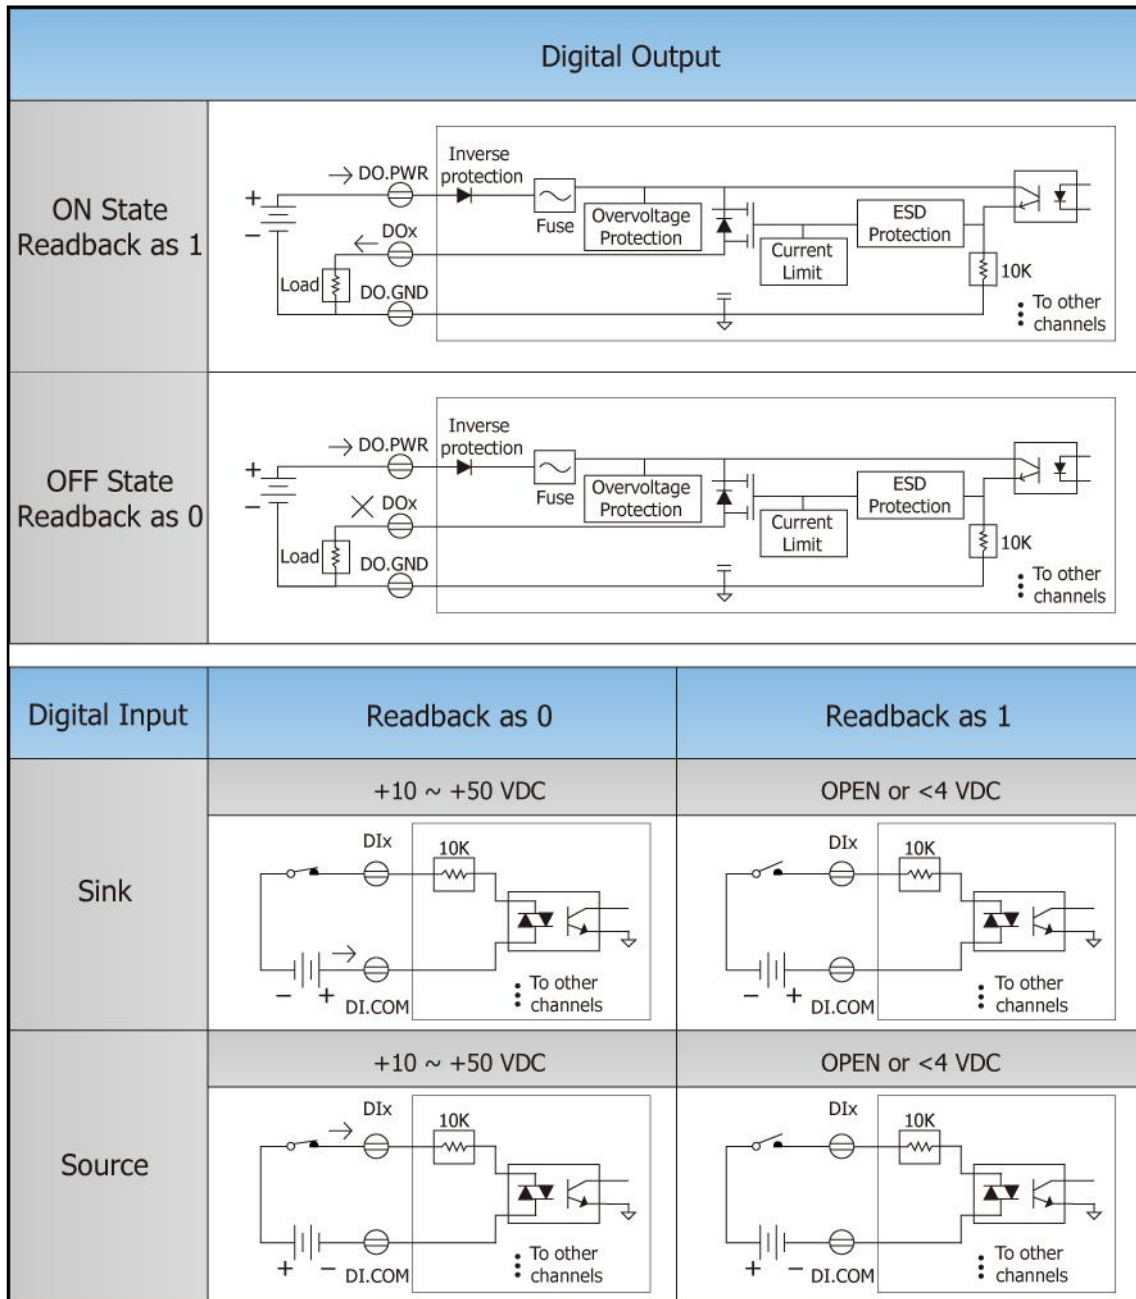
Digital Output

| | |
|---|---|
| ON State Readback as 1 | + − DO.PWR Inverse protection Fuse Overvoltage Protection Current Limit ESD Protection DOx Load DO.GND 10K To other channels |
| OFF State Readback as 0 | + − DO.PWR Inverse protection Fuse Overvoltage Protection Current Limit ESD Protection DOx Load DO.GND 10K To other channels |

| Digital Input | Readback as 0 | Readback as 1 |
|---|---|---|
| | +10 ~ +50 VDC | OPEN or <4 VDC |
| Sink | DIx 10K − + DI.COM To other channels | DIx 10K − + DI.COM To other channels |
| | +10 ~ +50 VDC | OPEN or <4 VDC |
| Source | DIx 10K + − DI.COM To other channels | DIx 10K + − DI.COM To other channels |